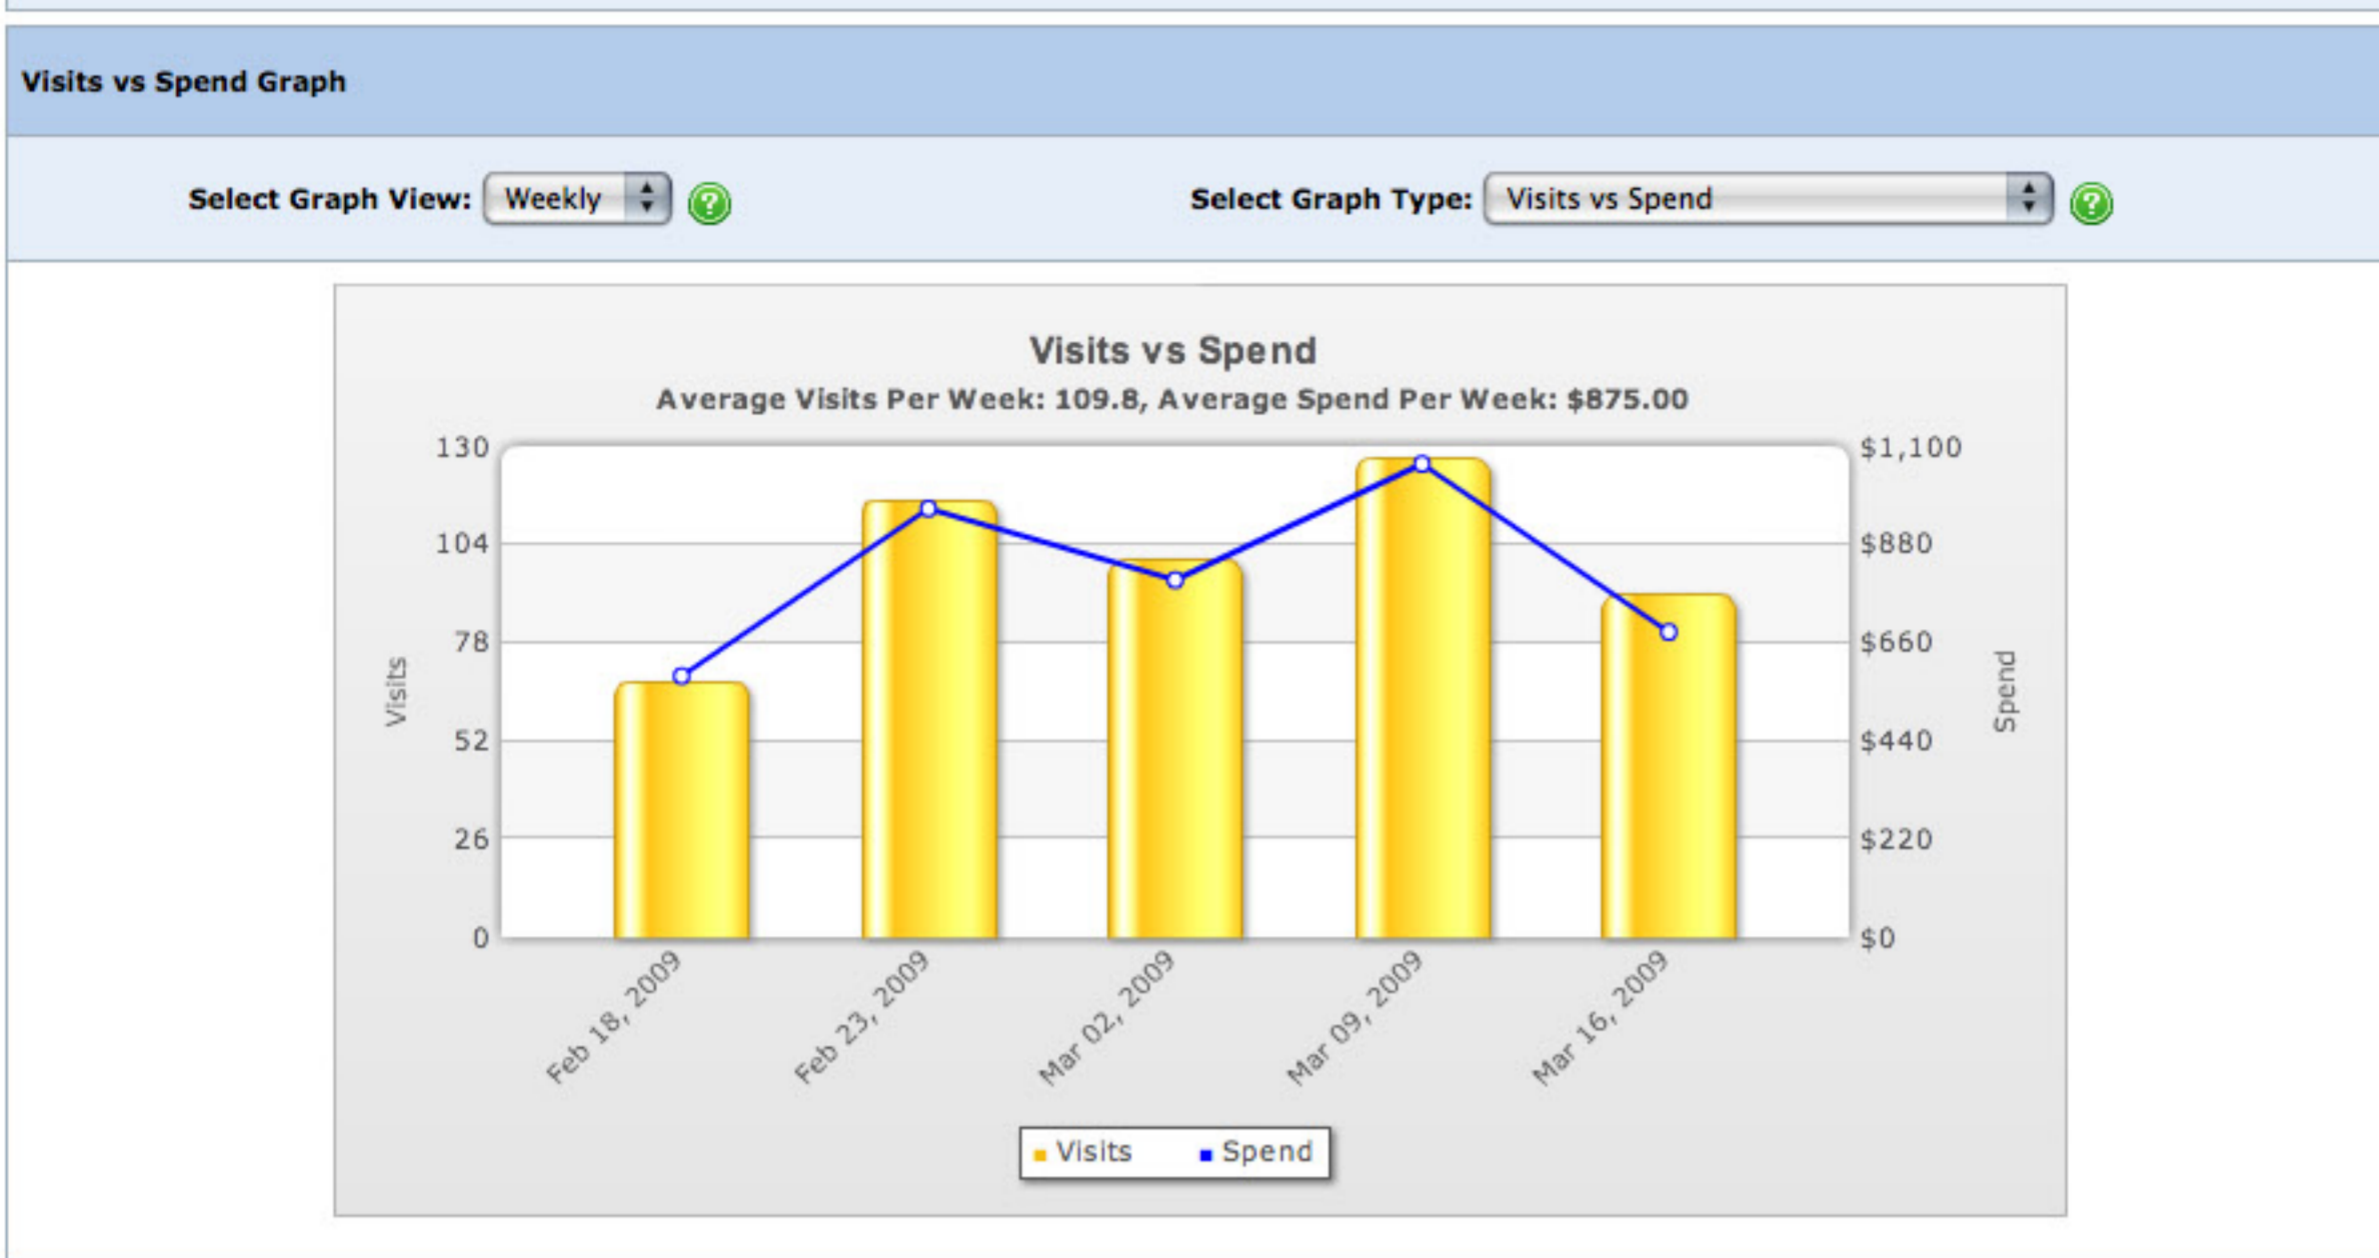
Visits vs Spend Graph

Select Graph View: Weekly

Select Graph Type: Visits vs Spend

Visits vs Spend

Average Visits Per Week: 109.8, Average Spend Per Week: $875.00

Visits

130
104
78
52
26
0

$1,100
$880
$660
$440
$220
$0

Spend

Feb 18, 2009
Feb 23, 2009
Mar 02, 2009
Mar 09, 2009
Mar 16, 2009

Visits
Spend